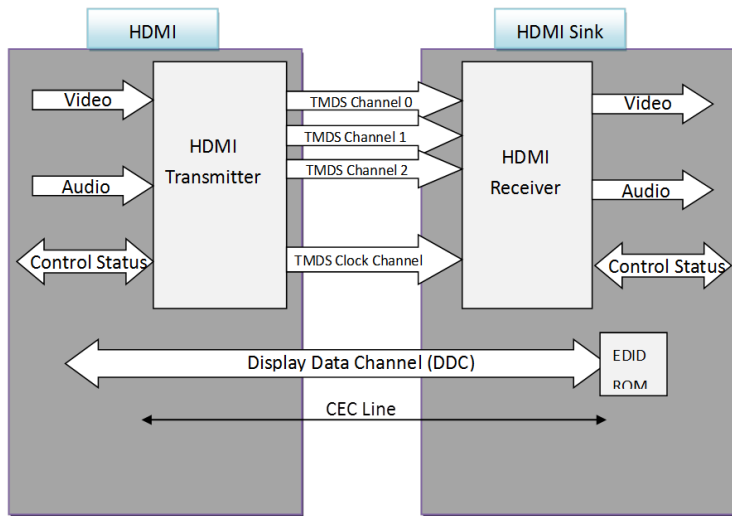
HDMI

HDMI Sink

Video

Audio

Control Status

HDMI Transmitter

TMDS Channel 0

TMDS Channel 1

TMDS Channel 2

TMDS Clock Channel

HDMI Receiver

Video

Audio

Control Status

Display Data Channel (DDC)

EDID ROM

CEC Line